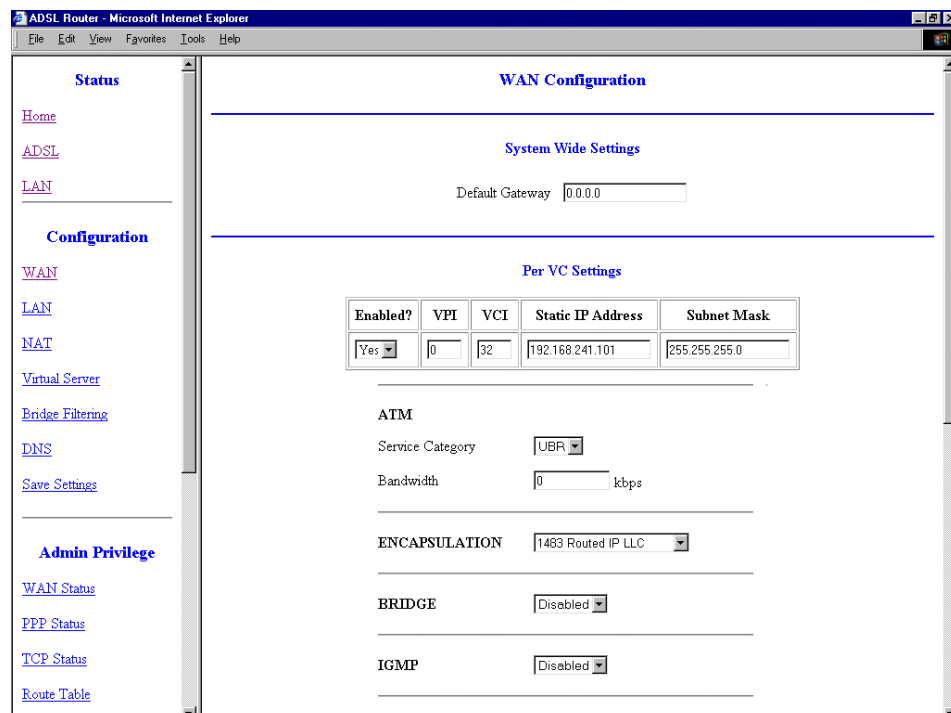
ADSL Router - Microsoft Internet Explorer

File Edit View Favorites Tools Help

Status

Home

ADSL

LAN

Configuration

WAN

LAN

NAT

Virtual Server

Bridge Filtering

DNS

Save Settings

Admin Privilege

WAN Status

PPP Status

TCP Status

Route Table

WAN Configuration

System Wide Settings

Default Gateway 0.0.0.0

Per VC Settings

| Enabled? | VPI | VCI | Static IP Address | Subnet Mask |
|---|---|---|---|---|
| Yes | 0 | 32 | 192.168.241.101 | 255.255.255.0 |

ATM

Service Category UBR

Bandwidth 0 kbps

ENCAPSULATION 1483 Routed IP LLC

BRIDGE Disabled

IGMP Disabled